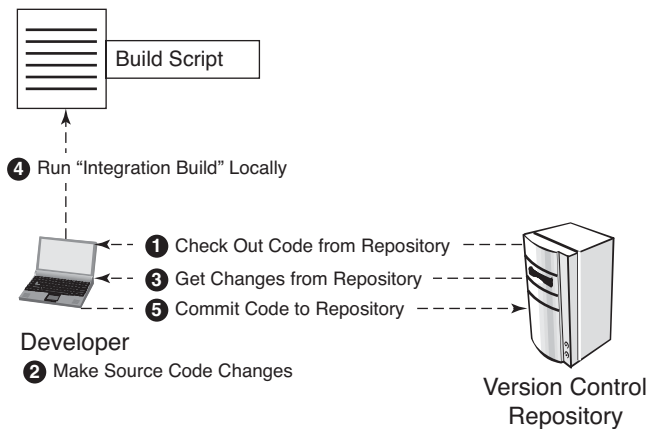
Build Script

4 Run "Integration Build" Locally

1 Check Out Code from Repository

3 Get Changes from Repository

5 Commit Code to Repository

Developer

2 Make Source Code Changes

Version Control Repository